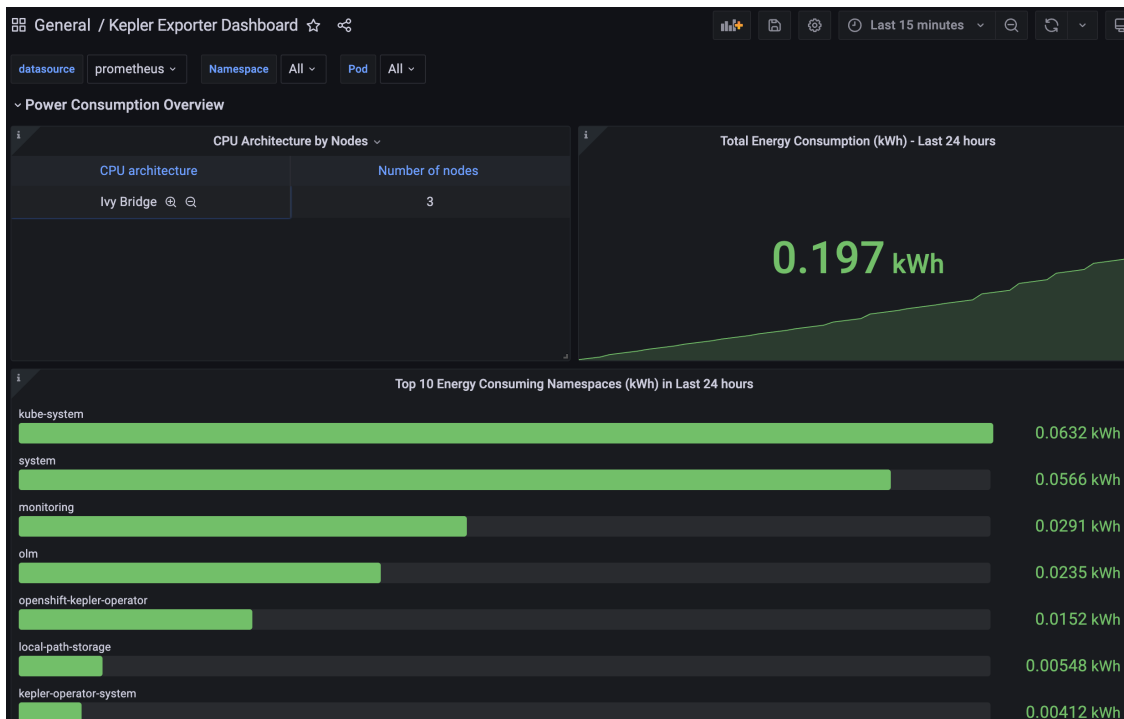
General / Kepler Exporter Dashboard

Last 15 minutes

datasource prometheus Namespace All Pod All

Power Consumption Overview

CPU Architecture by Nodes

| CPU architecture | Number of nodes |
|---|---|
| Ivy Bridge | 3 |

Total Energy Consumption (kWh) - Last 24 hours

0.197 kWh

Top 10 Energy Consuming Namespaces (kWh) in Last 24 hours

kube-system 0.0632 kWh
system 0.0566 kWh
monitoring 0.0291 kWh
olm 0.0235 kWh
openshift-kepler-operator 0.0152 kWh
local-path-storage 0.00548 kWh
kepler-operator-system 0.00412 kWh